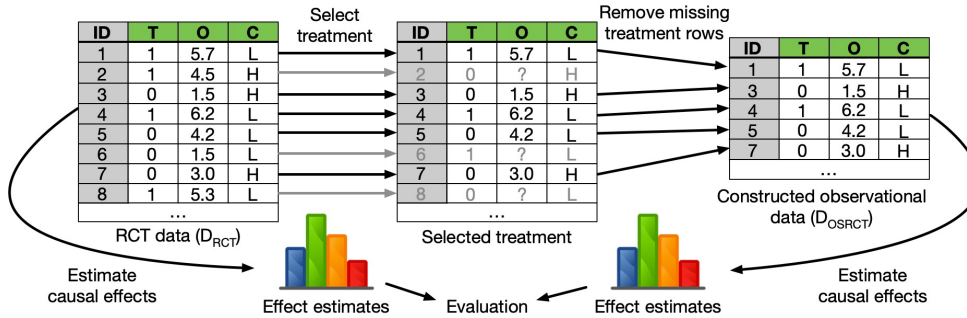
| ID | T | O | C |
|---|---|---|---|
| 1 | 1 | 5.7 | L |
| 2 | 1 | 4.5 | H |
| 3 | 0 | 1.5 | H |
| 4 | 1 | 6.2 | L |
| 5 | 0 | 4.2 | L |
| 6 | 0 | 1.5 | L |
| 7 | 0 | 3.0 | H |
| 8 | 1 | 5.3 | L |
| ... | | | |

RCT data ($D_{RCT}$)

Select treatment

| ID | T | O | C |
|---|---|---|---|
| 1 | 1 | 5.7 | L |
| 2 | 0 | ? | H |
| 3 | 0 | 1.5 | H |
| 4 | 1 | 6.2 | L |
| 5 | 0 | 4.2 | L |
| 6 | 1 | ? | L |
| 7 | 0 | 3.0 | H |
| 8 | 0 | ? | L |
| ... | | | |

Selected treatment

Remove missing treatment rows

| ID | T | O | C |
|---|---|---|---|
| 1 | 1 | 5.7 | L |
| 3 | 0 | 1.5 | H |
| 4 | 1 | 6.2 | L |
| 5 | 0 | 4.2 | L |
| 7 | 0 | 3.0 | H |
| ... | | | |

Constructed observational data ($D_{OSRCT}$)

Estimate causal effects

Effect estimates

Evaluation

Effect estimates

Estimate causal effects